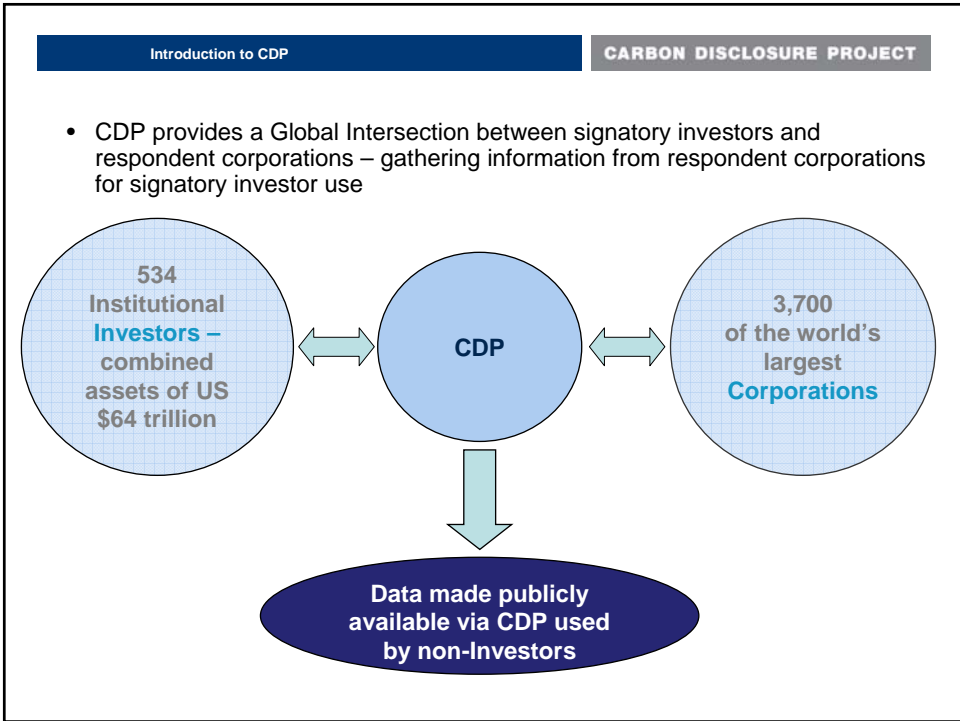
Introduction to CDP

CARBON DISCLOSURE PROJECT

• CDP provides a Global Intersection between signatory investors and respondent corporations – gathering information from respondent corporations for signatory investor use

534 Institutional Investors – combined assets of US $64 trillion

CDP

3,700 of the world's largest Corporations

Data made publicly available via CDP used by non-Investors